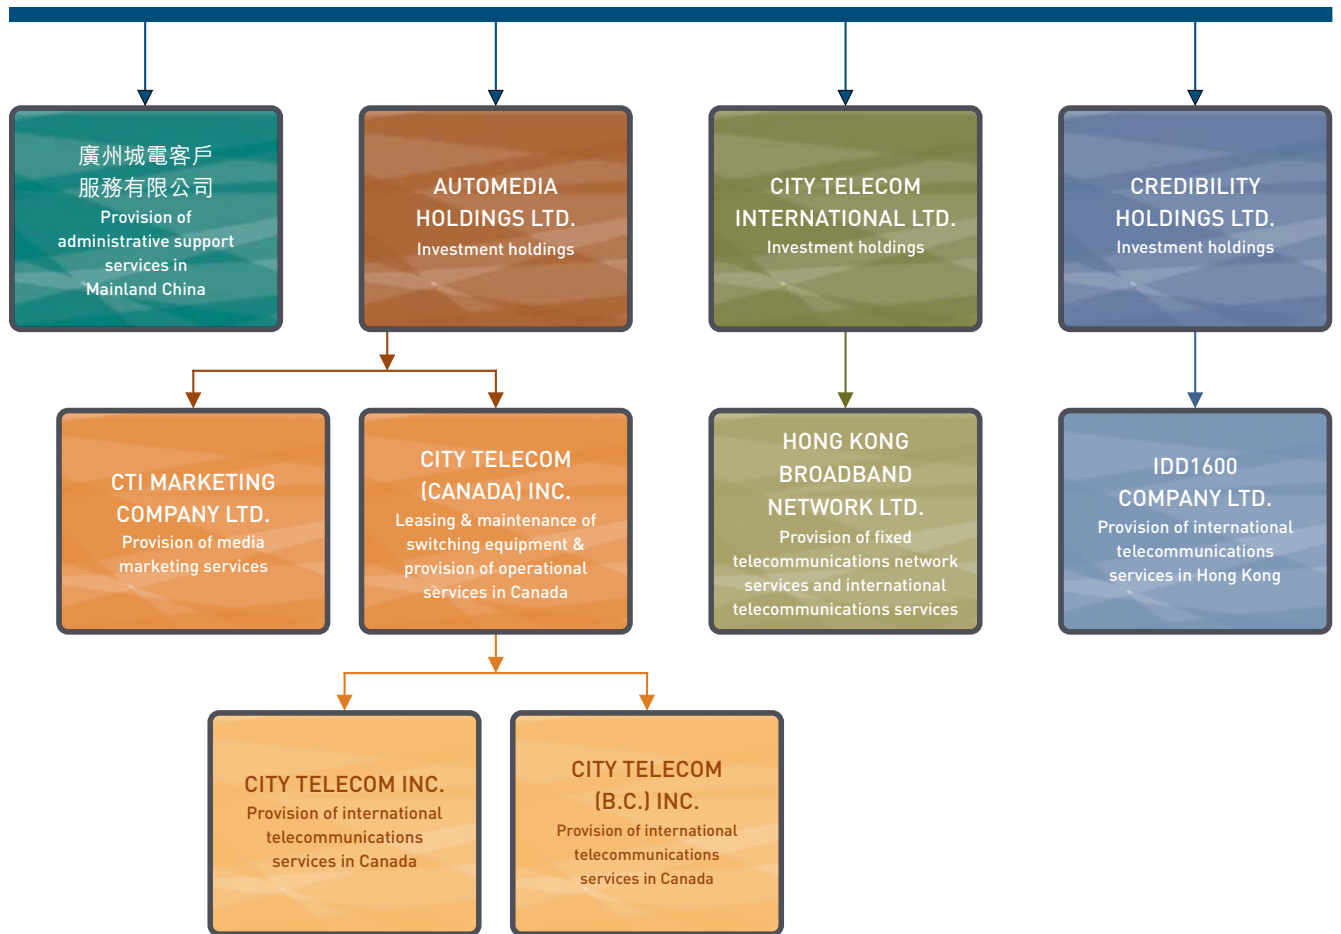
廣州城電客戶服務有限公司
Provision of administrative support services in Mainland China

AUTOMEDIA HOLDINGS LTD.
Investment holdings

CITY TELECOM INTERNATIONAL LTD.
Investment holdings

CREDIBILITY HOLDINGS LTD.
Investment holdings

CTI MARKETING COMPANY LTD.
Provision of media marketing services

CITY TELECOM (CANADA) INC.
Leasing & maintenance of switching equipment & provision of operational services in Canada

HONG KONG BROADBAND NETWORK LTD.
Provision of fixed telecommunications network services and international telecommunications services

IDD1600 COMPANY LTD.
Provision of international telecommunications services in Hong Kong

CITY TELECOM INC.
Provision of international telecommunications services in Canada

CITY TELECOM (B.C.) INC.
Provision of international telecommunications services in Canada